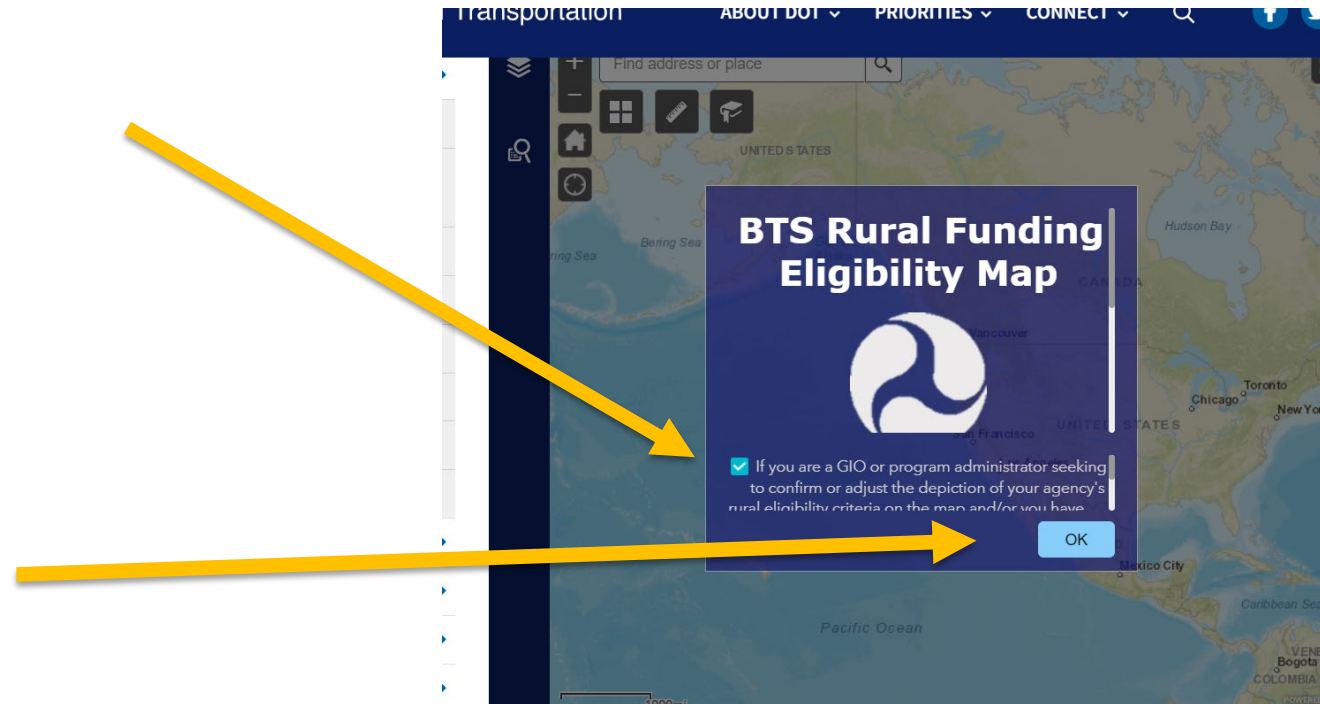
Transportation ABOUT DOT ⌄ PRIORITIES ⌄ CONNECT ⌄

Find address or place

UNITED STATES

Bering Sea

Hudson Bay

CANADA

Vancouver

Toronto

Chicago

New Yo

San Francisco

UNITED STATES

Mexico City

Caribbean Sea

Pacific Ocean

VENE

Bogota

COLOMBIA

BTS Rural Funding Eligibility Map

If you are a GIO or program administrator seeking to confirm or adjust the depiction of your agency's rural eligibility criteria on the map and/or you have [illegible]

OK